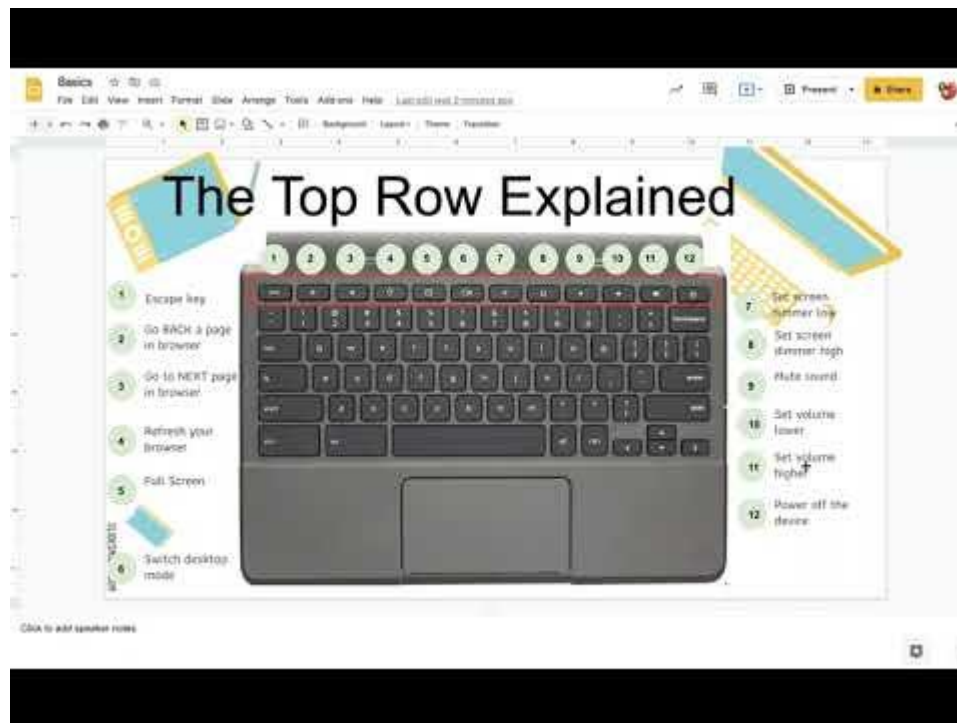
Basics

File Edit View Insert Format Slide Arrange Tools Add-ons Help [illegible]

Present Share

Background Layout Theme Transition

The Top Row Explained

1 2 3 4 5 6 7 8 9 10 11 12

1 Escape key

2 Go BACK a page in browser

3 Go to NEXT page in browser

4 Refresh your browser

5 Full Screen

6 Switch desktop mode

7 Set screen dimmer low

8 Set screen dimmer high

9 Mute sound

10 Set volume lower

11 Set volume higher

12 Power off the device

Click to add speaker notes